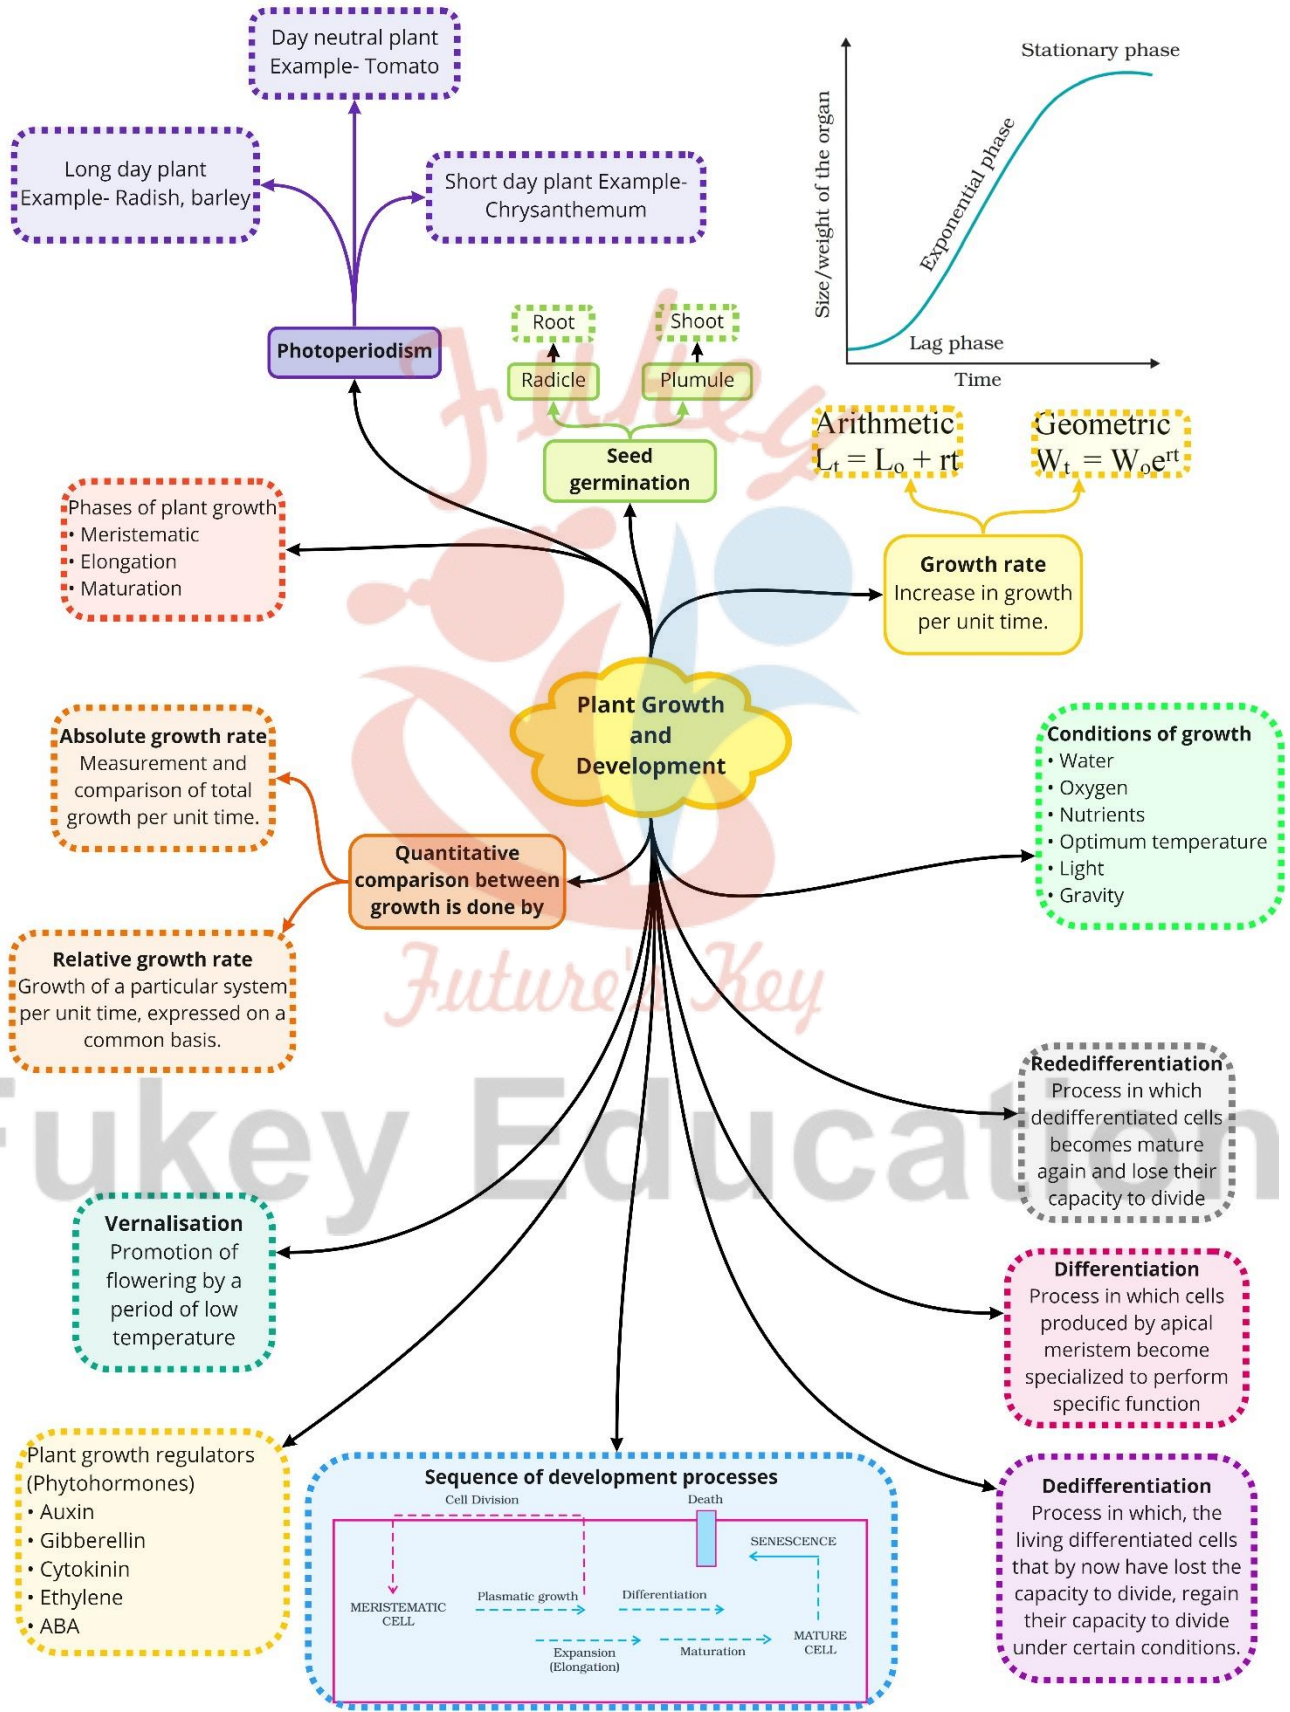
Day neutral plant
Example- Tomato

Long day plant
Example- Radish, barley

Short day plant Example- Chrysanthemum

Photoperiodism

Stationary phase
Exponential phase
Lag phase
Size/weight of the organ
Time

Root
Shoot
Radicle
Plumule
Seed germination

Arithmetic
$L_t = L_0 + rt$

Geometric
$W_t = W_0e^{rt}$

Phases of plant growth
• Meristematic
• Elongation
• Maturation

Growth rate
Increase in growth per unit time.

Plant Growth and Development

Absolute growth rate
Measurement and comparison of total growth per unit time.

Quantitative comparison between growth is done by

Conditions of growth
• Water
• Oxygen
• Nutrients
• Optimum temperature
• Light
• Gravity

Relative growth rate
Growth of a particular system per unit time, expressed on a common basis.

Future's Key

Fukey Education

Rededifferentiation
Process in which dedifferentiated cells becomes mature again and lose their capacity to divide

Vernalisation
Promotion of flowering by a period of low temperature

Differentiation
Process in which cells produced by apical meristem become specialized to perform specific function

Plant growth regulators (Phytohormones)
• Auxin
• Gibberellin
• Cytokinin
• Ethylene
• ABA

Sequence of development processes
Cell Division
Death
SENESCENCE
MERISTEMATIC CELL
Plasmatic growth
Differentiation
Expansion (Elongation)
Maturation
MATURE CELL

Dedifferentiation
Process in which, the living differentiated cells that by now have lost the capacity to divide, regain their capacity to divide under certain conditions.